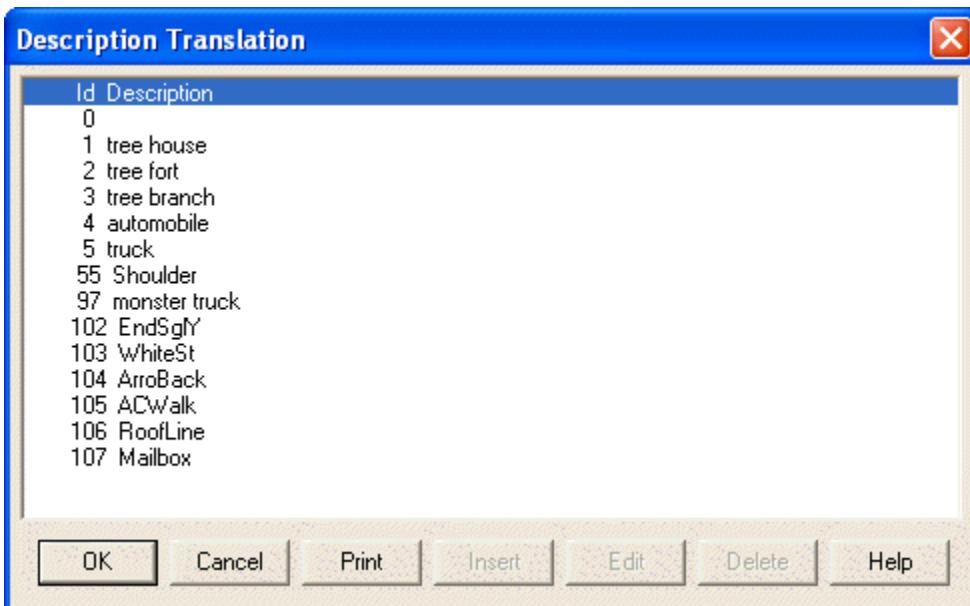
Description Translation

| Id | Description |
|---|---|
| 0 | |
| 1 | tree house |
| 2 | tree fort |
| 3 | tree branch |
| 4 | automobile |
| 5 | truck |
| 55 | Shoulder |
| 97 | monster truck |
| 102 | EndSglY |
| 103 | WhiteSt |
| 104 | ArroBack |
| 105 | ACWalk |
| 106 | RoofLine |
| 107 | Mailbox |

OK Cancel Print Insert Edit Delete Help